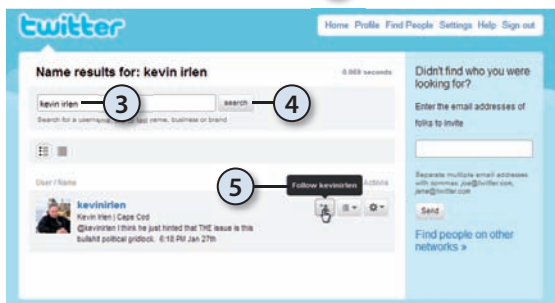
twitter

Home Profile Find People Settings Help Sign out

Name results for: kevin irlen

0.003 seconds

kevin irlen

3

search

4

Search for a username, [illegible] last name, business or brand

User / Name

Actions

5

Follow kevinirlen

kevinirlen

Kevin Irlen | Cape Cod

@kevinirlen I think he just hinted that THE issue is this bullshit political gridlock. 6:18 PM Jan 27th

Didn't find who you were looking for?

Enter the email addresses of folks to invite

Separate multiple email addresses with commas: joe@twitter.com, jane@twitter.com

Send

Find people on other networks »